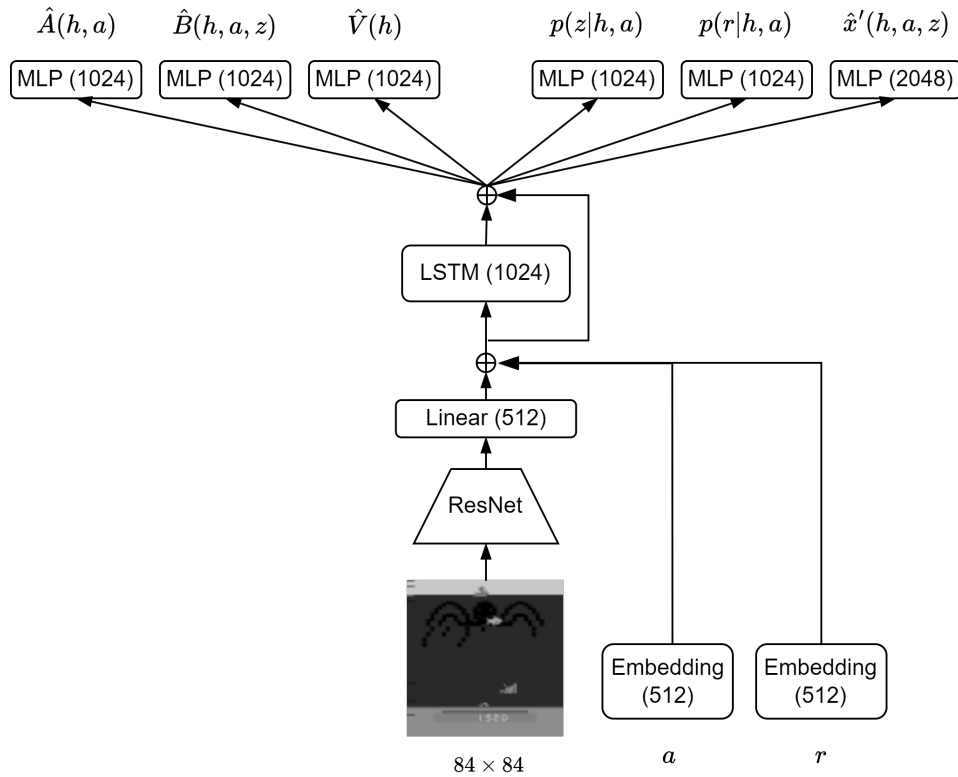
$\hat{A}(h,a)$ $\hat{B}(h,a,z)$ $\hat{V}(h)$ $p(z|h,a)$ $p(r|h,a)$ $\hat{x}'(h,a,z)$

MLP (1024) MLP (1024) MLP (1024) MLP (1024) MLP (1024) MLP (2048)

$\oplus$

LSTM (1024)

$\oplus$

Linear (512)

ResNet

1520

$84 \times 84$

Embedding (512)

$a$

Embedding (512)

$r$